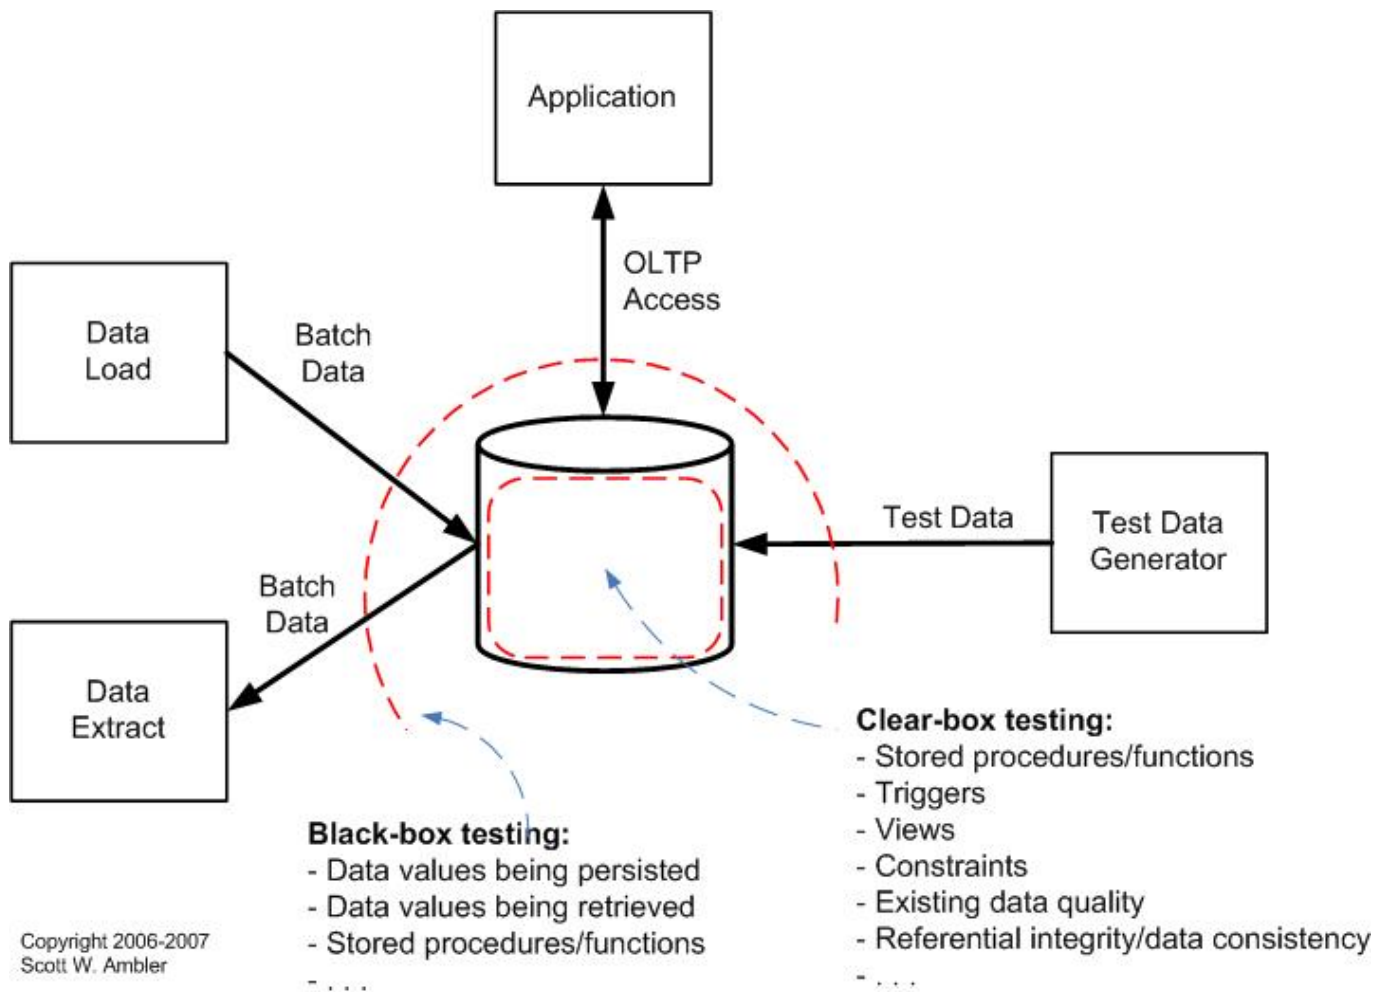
Application

OLTP
Access

Data
Load

Batch
Data

Test Data

Test Data
Generator

Batch
Data

Data
Extract

Clear-box testing:
- Stored procedures/functions
- Triggers
- Views
- Constraints
- Existing data quality
- Referential integrity/data consistency
- . . .

Black-box testing:
- Data values being persisted
- Data values being retrieved
- Stored procedures/functions
- . . .

Copyright 2006-2007
Scott W. Ambler